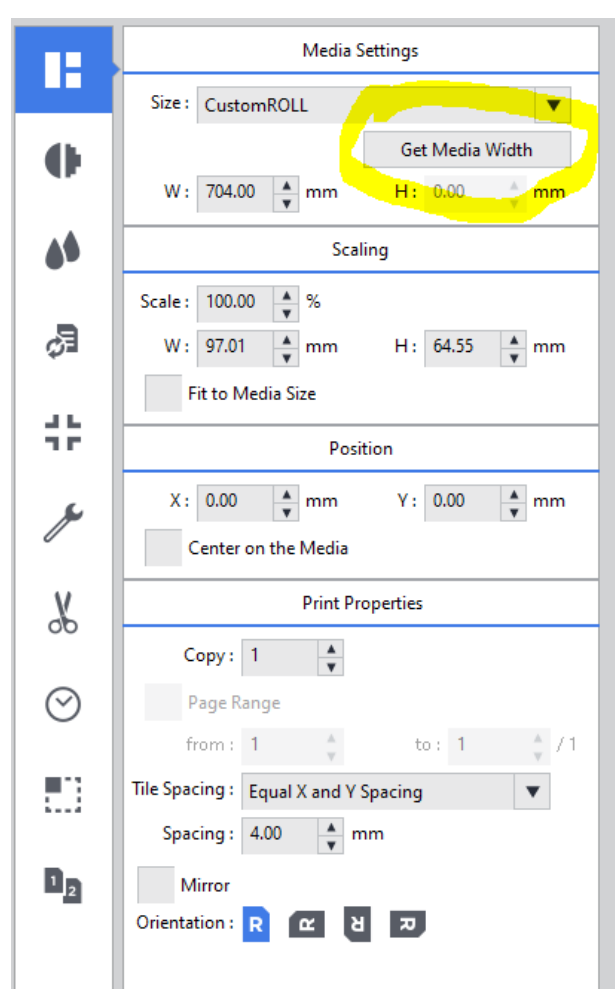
Media Settings

Size : CustomROLL

Get Media Width

W : 704.00 mm H : 0.00 mm

Scaling

Scale : 100.00 %

W : 97.01 mm H : 64.55 mm

Fit to Media Size

Position

X : 0.00 mm Y : 0.00 mm

Center on the Media

Print Properties

Copy : 1

Page Range

from : 1 to : 1 / 1

Tile Spacing : Equal X and Y Spacing

Spacing : 4.00 mm

Mirror

Orientation : R R R R

1 2